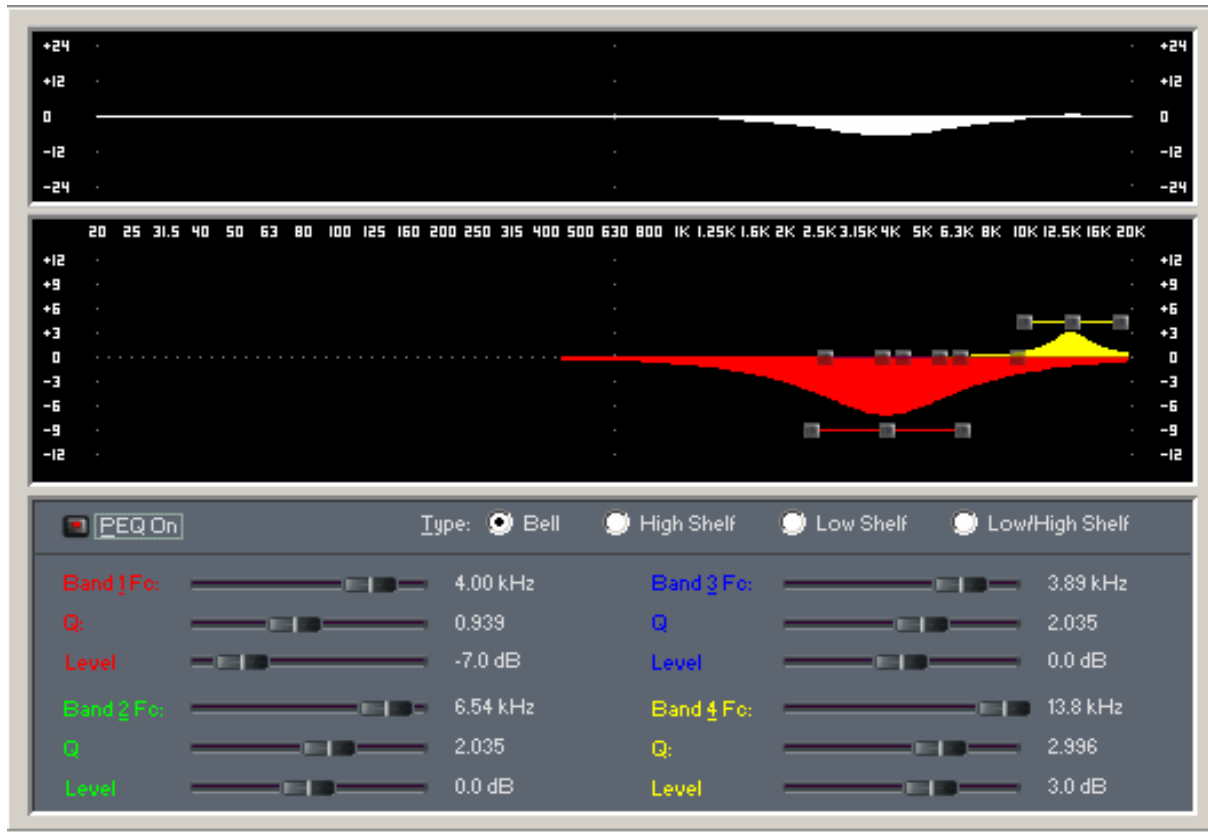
+24 +24
+12 +12
0 0
-12 -12
-24 -24

20 25 31.5 40 50 63 80 100 125 160 200 250 315 400 500 630 800 1K 1.25K 1.6K 2K 2.5K 3.15K 4K 5K 6.3K 8K 10K 12.5K 16K 20K

+12 +12
+9 +9
+6 +6
+3 +3
0 0
-3 -3
-6 -6
-9 -9
-12 -12

PEQ On

Type: Bell High Shelf Low Shelf Low/High Shelf

Band 1 Fc: 4.00 kHz
Q: 0.939
Level -7.0 dB
Band 2 Fc: 6.54 kHz
Q 2.035
Level 0.0 dB

Band 3 Fc: 3.89 kHz
Q 2.035
Level 0.0 dB
Band 4 Fc: 13.8 kHz
Q: 2.996
Level 3.0 dB